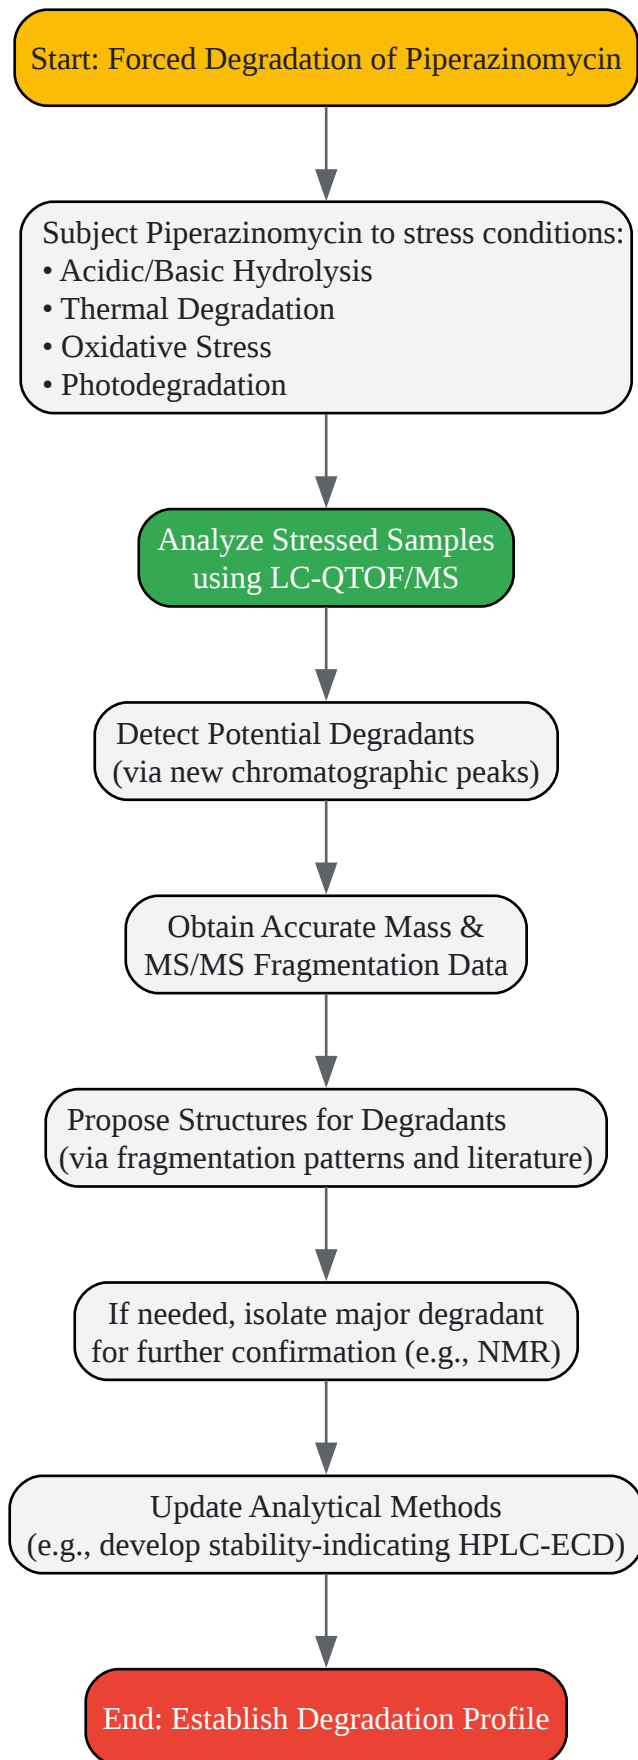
Start: Forced Degradation of Piperazinomycin

Subject Piperazinomycin to stress conditions:
• Acidic/Basic Hydrolysis
• Thermal Degradation
• Oxidative Stress
• Photodegradation

Analyze Stressed Samples using LC-QTOF/MS

Detect Potential Degradants (via new chromatographic peaks)

Obtain Accurate Mass & MS/MS Fragmentation Data

Propose Structures for Degradants (via fragmentation patterns and literature)

If needed, isolate major degradant for further confirmation (e.g., NMR)

Update Analytical Methods (e.g., develop stability-indicating HPLC-ECD)

End: Establish Degradation Profile